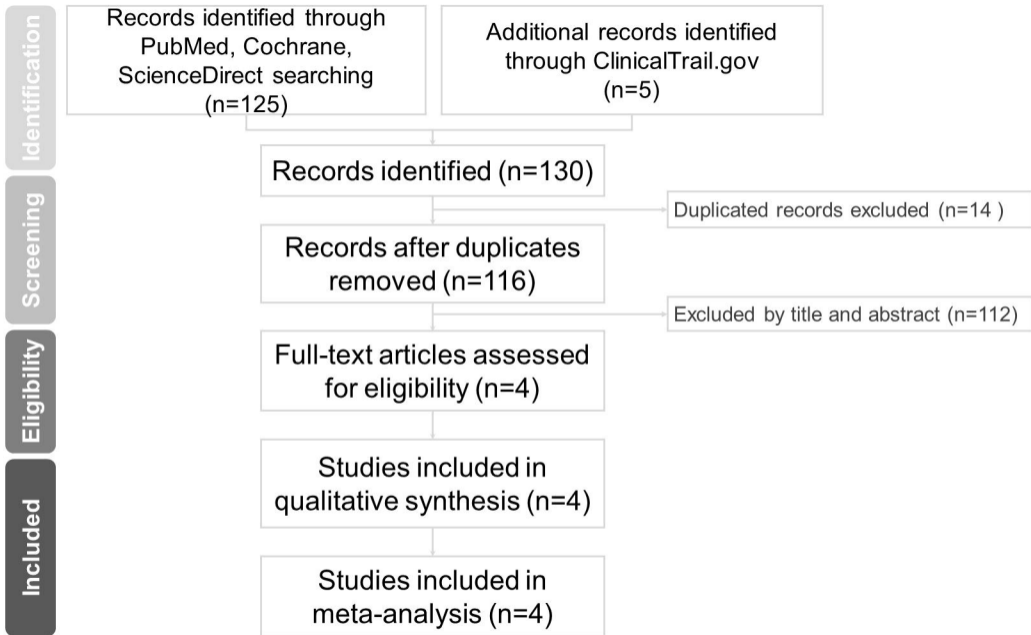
Identification

Records identified through PubMed, Cochrane, ScienceDirect searching (n=125)

Additional records identified through ClinicalTrail.gov (n=5)

Records identified (n=130)

Screening

Duplicated records excluded (n=14 )

Records after duplicates removed (n=116)

Excluded by title and abstract (n=112)

Eligibility

Full-text articles assessed for eligibility (n=4)

Included

Studies included in qualitative synthesis (n=4)

Studies included in meta-analysis (n=4)